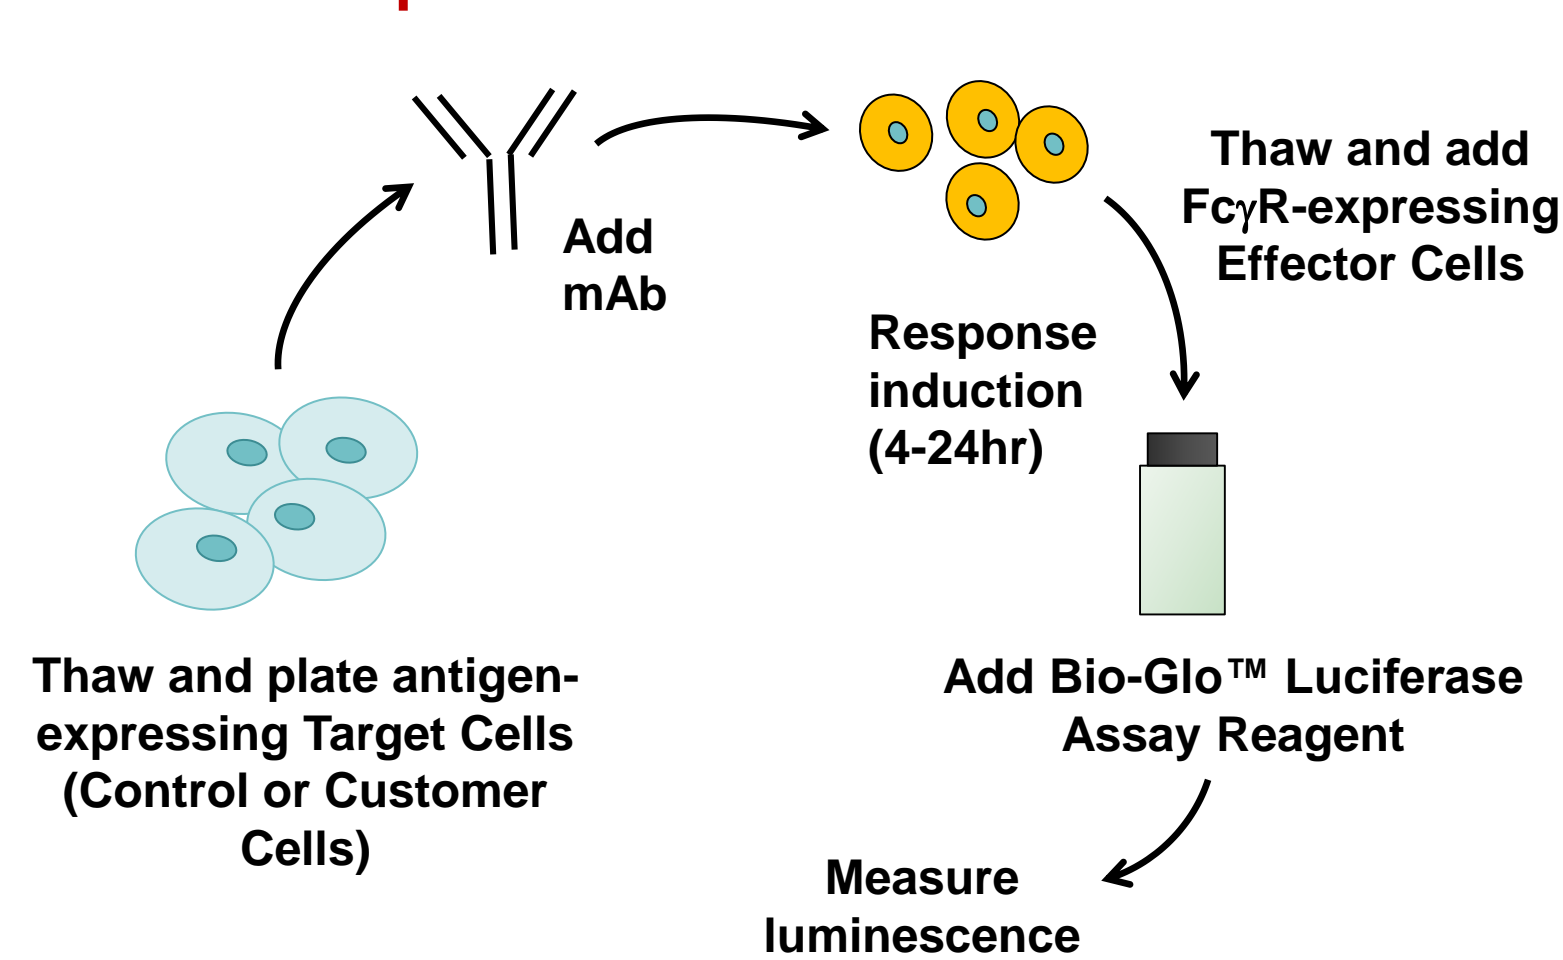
Add mAb

Thaw and add FcγR-expressing Effector Cells

Response induction (4-24hr)

Thaw and plate antigen-expressing Target Cells (Control or Customer Cells)

Add Bio-Glo™ Luciferase Assay Reagent

Measure luminescence